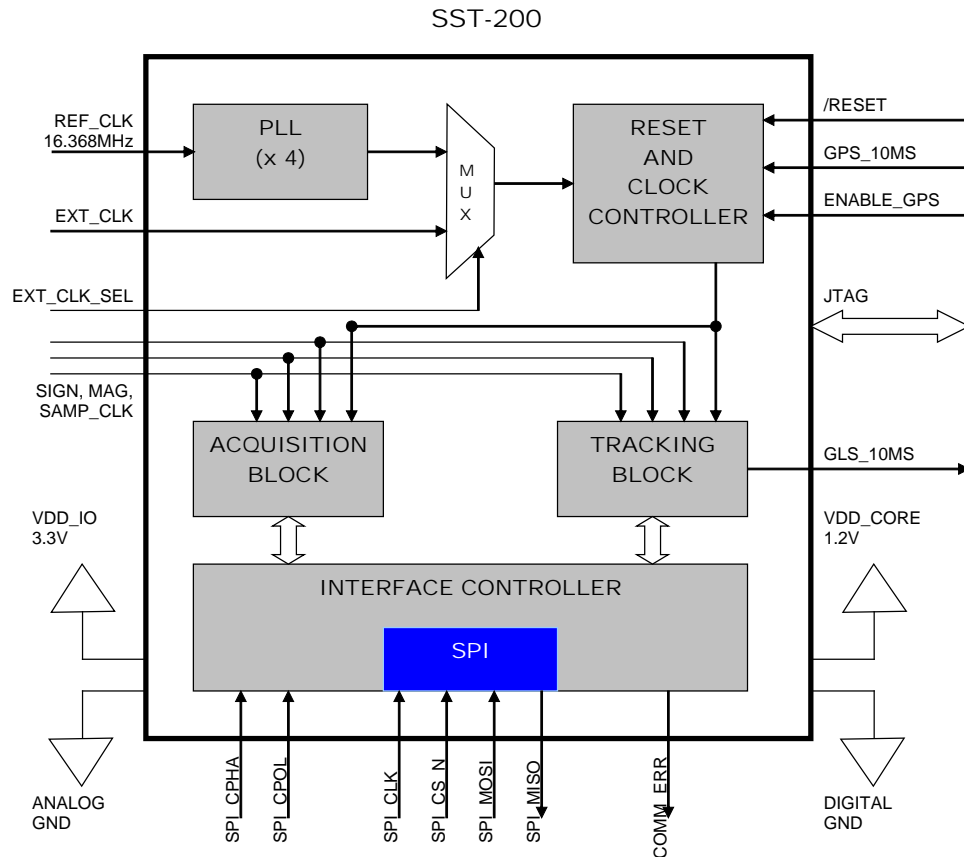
SST-200

REF_CLK
16.368MHz

PLL
(x 4)

M
U
X

RESET
AND
CLOCK
CONTROLLER

/RESET

GPS_10MS

ENABLE_GPS

EXT_CLK

EXT_CLK_SEL

JTAG

SIGN, MAG,
SAMP_CLK

ACQUISITION
BLOCK

TRACKING
BLOCK

GLS_10MS

VDD_IO
3.3V

VDD_CORE
1.2V

INTERFACE CONTROLLER

SPI

ANALOG
GND

SPI_CPHA

SPI_CPOL

SPI_CLK

SPI_CS_N

SPI_MOSI

SPI_MISO

COMM_ERR

DIGITAL
GND